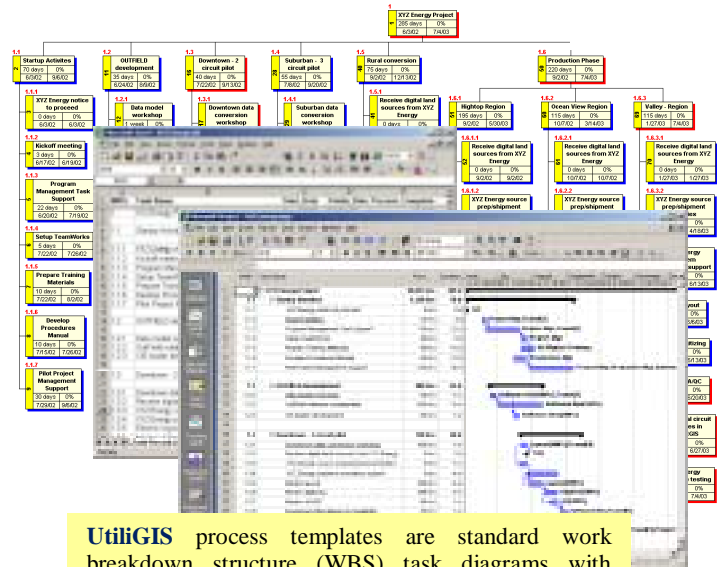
1
XYZ Energy Project
266 days 0%
6/3/02 7/4/03

1.1
Startup Activites
70 days 0%
6/3/02 9/6/02

1.1.1
XYZ Energy notice to proceed
0 days 0%
6/3/02 6/3/02

1.1.2
Kickoff meeting
3 days 0%
6/17/02 6/19/02

1.1.3
Program Management Task Support
22 days 0%
6/20/02 7/19/02

1.1.4
Setup TeamWorks
5 days 0%
7/22/02 7/26/02

1.1.5
Prepare Training Materials
10 days 0%
7/22/02 8/2/02

1.1.6
Develop Procedures Manual
10 days 0%
7/15/02 7/26/02

1.1.7
Pilot Project Management Support
30 days 0%
7/29/02 9/6/02

1.2
OUTFIELD development
35 days 0%
6/24/02 8/9/02

1.2.1
Data model workshop
1 week 0%

1.3
Downtown - 2 circuit pilot
40 days 0%
7/22/02 9/13/02

1.3.1
Downtown data conversion workshop

1.4
Suburban - 3 circuit pilot
55 days 0%
7/8/02 9/20/02

1.4.1
Suburban data conversion workshop

1.5
Rural conversion
75 days 0%
9/2/02 12/13/02

1.5.1
Receive digital land sources from XYZ Energy
0 days 0%

1.6
Production Phase
220 days 0%
9/2/02 7/4/03

1.6.1
Hightop Region
195 days 0%
9/2/02 5/30/03

1.6.1.1
Receive digital land sources from XYZ Energy
0 days 0%
9/2/02 9/2/02

1.6.1.2
XYZ Energy source prep/shipment

1.6.2
Ocean View Region
115 days 0%
10/7/02 3/14/03

1.6.2.1
Receive digital land sources from XYZ Energy
0 days 0%
10/7/02 10/7/02

1.6.2.2
XYZ Energy source prep/shipment

1.6.3
Valley - Region
115 days 0%
1/27/03 7/4/03

1.6.3.1
Receive digital land sources from XYZ Energy
0 days 0%
1/27/03 1/27/03

1.6.3.2
XYZ Energy source prep/shipment

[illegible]

UtiliGIS process templates are standard work breakdown structure (WBS) task diagrams with